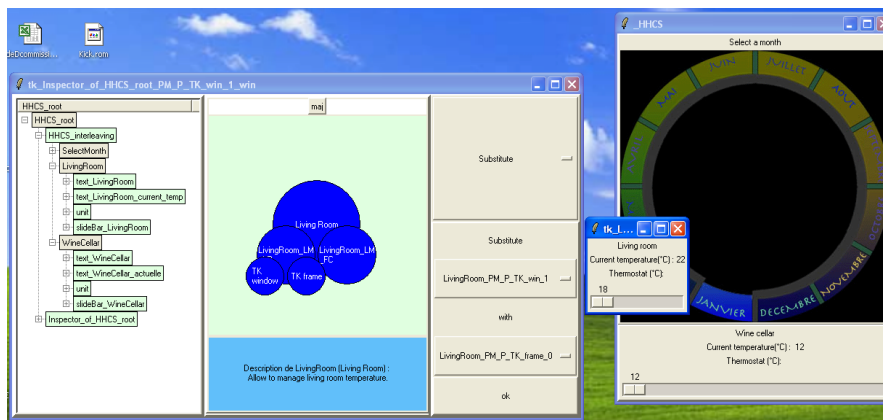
deDcommissi... Kick.rom

tk_Inspector_of_HHCS_root_PM_P_TK_win_1_win

HHCS_root

HHCS_root
HHCS_interleaving
SelectMonth
LivingRoom
text_LivingRoom
text_LivingRoom_current_temp
unit
slideBar_LivingRoom
WineCellar
text_WineCellar
text_WineCellar_actuelle
unit
slideBar_WineCellar
Inspector_of_HHCS_root

maj

Living Room
LivingRoom_LM
LivingRoom_LM FC
TK window
TK frame

Description de LivingRoom (Living Room) : Allow to manage living room temperature.

Substitute

Substitute

LivingRoom_PM_P_TK_win_1

with

LivingRoom_PM_P_TK_frame_0

ok

_HHCS

Select a month

MAI JUIN JUILLET AOUT DECEMBRE NOVEMBRE JANVIER

tk_L...

Living room
Current temperature(°C) : 22
Thermostat (°C):
18

Wine cellar
Current temperature(°C) : 12
Thermostat (°C):
12